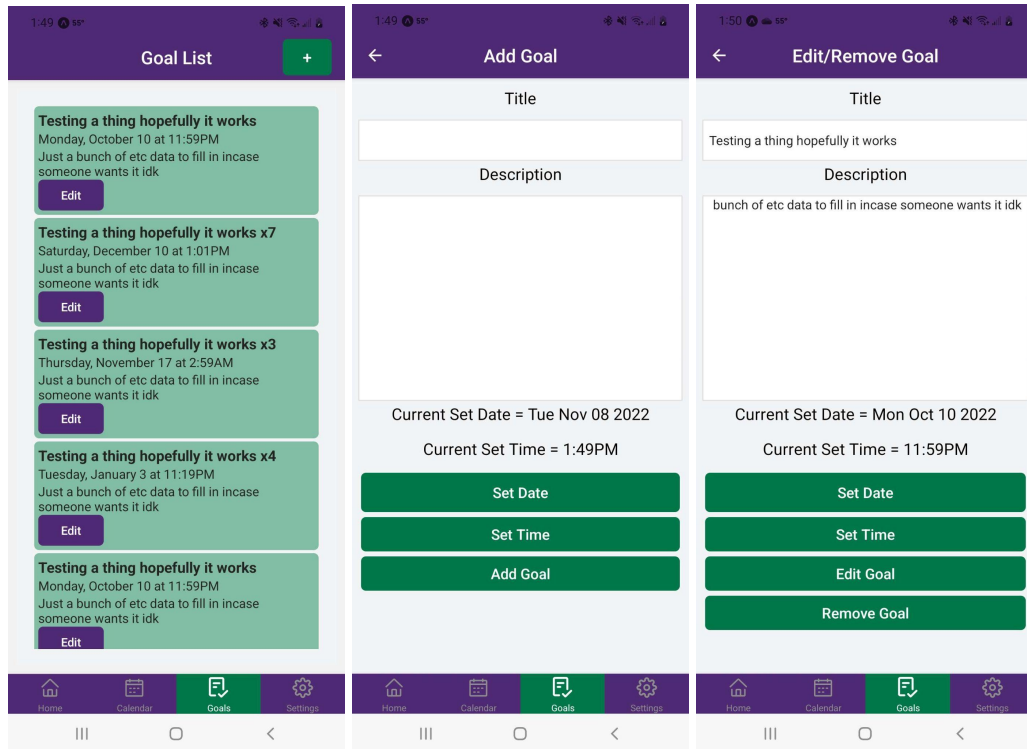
1:49 55°

Goal List

+

Testing a thing hopefully it works
Monday, October 10 at 11:59PM
Just a bunch of etc data to fill in incase someone wants it idk

Edit

Testing a thing hopefully it works x7
Saturday, December 10 at 1:01PM
Just a bunch of etc data to fill in incase someone wants it idk

Edit

Testing a thing hopefully it works x3
Thursday, November 17 at 2:59AM
Just a bunch of etc data to fill in incase someone wants it idk

Edit

Testing a thing hopefully it works x4
Tuesday, January 3 at 11:19PM
Just a bunch of etc data to fill in incase someone wants it idk

Edit

Testing a thing hopefully it works
Monday, October 10 at 11:59PM
Just a bunch of etc data to fill in incase someone wants it idk

Edit

Home Calendar Goals Settings

1:49 55°

Add Goal

Title

Description

Current Set Date = Tue Nov 08 2022

Current Set Time = 1:49PM

Set Date

Set Time

Add Goal

Home Calendar Goals Settings

1:50 55°

Edit/Remove Goal

Title

Testing a thing hopefully it works

Description

bunch of etc data to fill in incase someone wants it idk

Current Set Date = Mon Oct 10 2022

Current Set Time = 11:59PM

Set Date

Set Time

Edit Goal

Remove Goal

Home Calendar Goals Settings